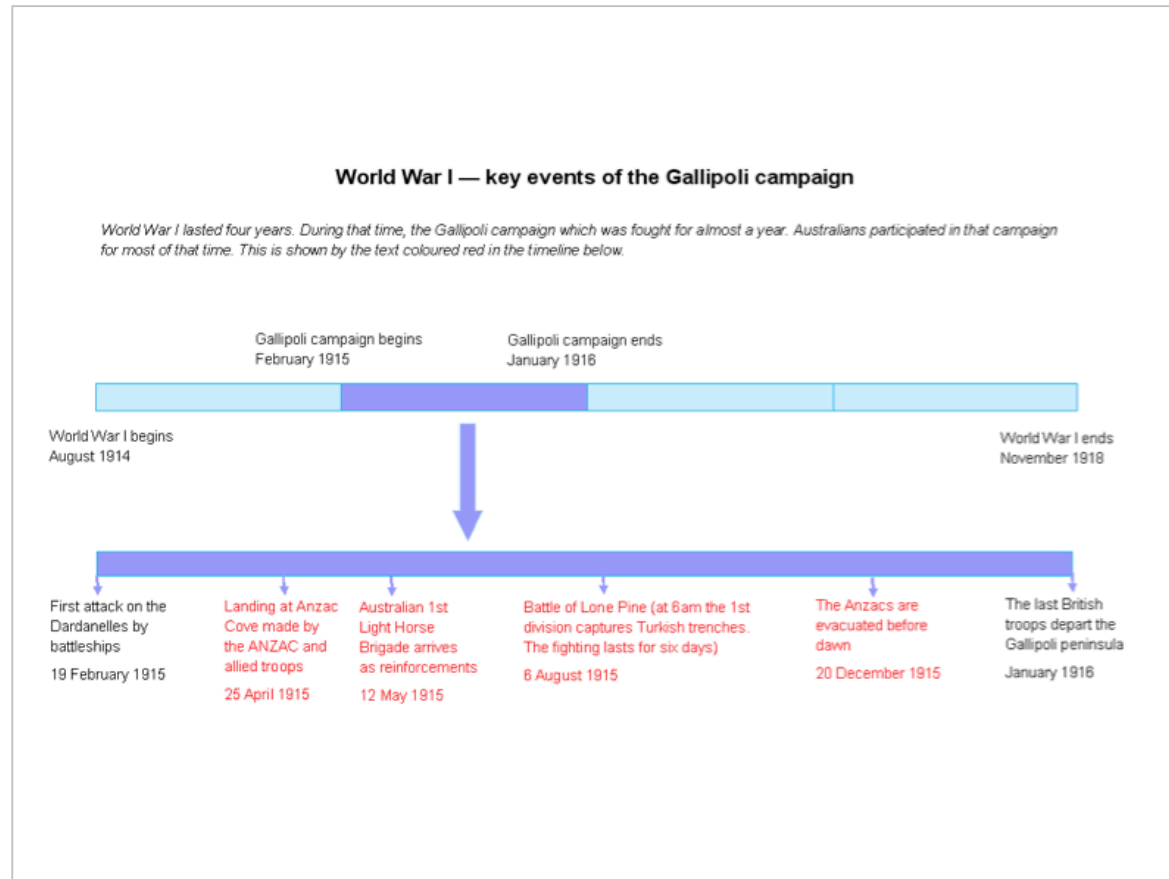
World War I — key events of the Gallipoli campaign

World War I lasted four years. During that time, the Gallipoli campaign which was fought for almost a year. Australians participated in that campaign for most of that time. This is shown by the text coloured red in the timeline below.

Gallipoli campaign begins
February 1915

Gallipoli campaign ends
January 1916

World War I begins
August 1914

World War I ends
November 1918

First attack on the Dardanelles by battleships
19 February 1915

Landing at Anzac Cove made by the ANZAC and allied troops
25 April 1915

Australian 1st Light Horse Brigade arrives as reinforcements
12 May 1915

Battle of Lone Pine (at 6am the 1st division captures Turkish trenches. The fighting lasts for six days)
6 August 1915

The Anzacs are evacuated before dawn
20 December 1915

The last British troops depart the Gallipoli peninsula
January 1916